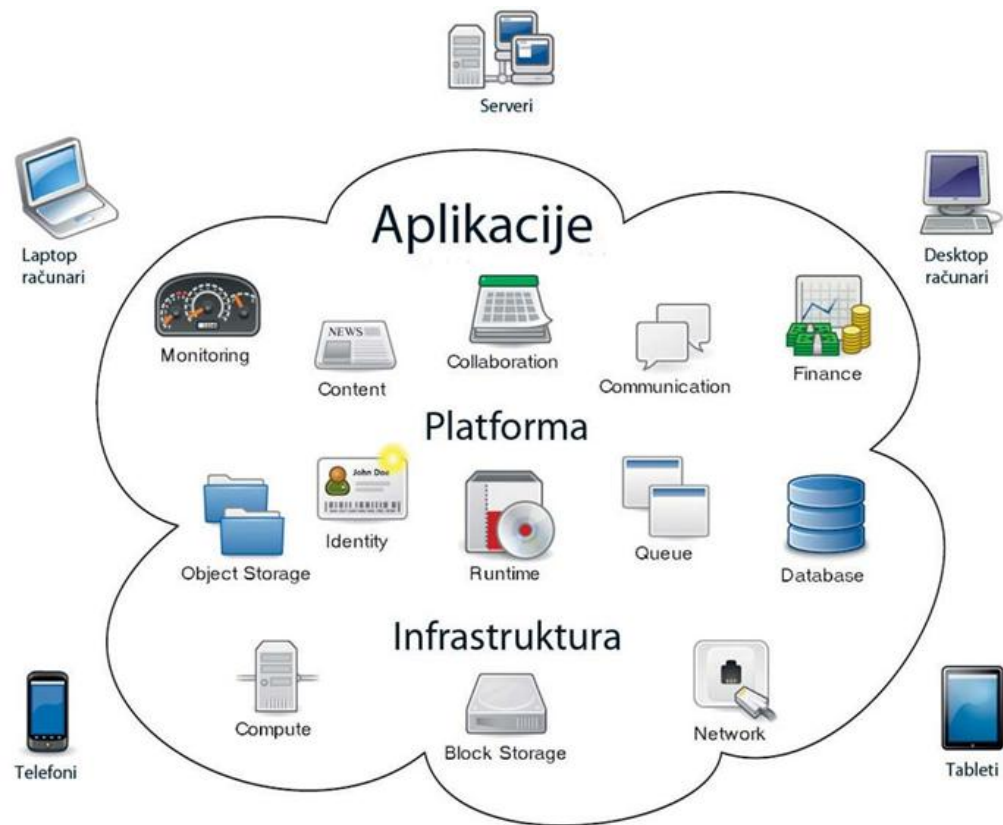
Serveri

Laptop računari

Desktop računari

Aplikacije

Monitoring

NEWS

Content

Collaboration

Communication

Finance

Platforma

John Doe

Identity

Object Storage

Runtime

Queue

Database

Infrastruktura

Compute

Block Storage

Network

Telefoni

Tableti